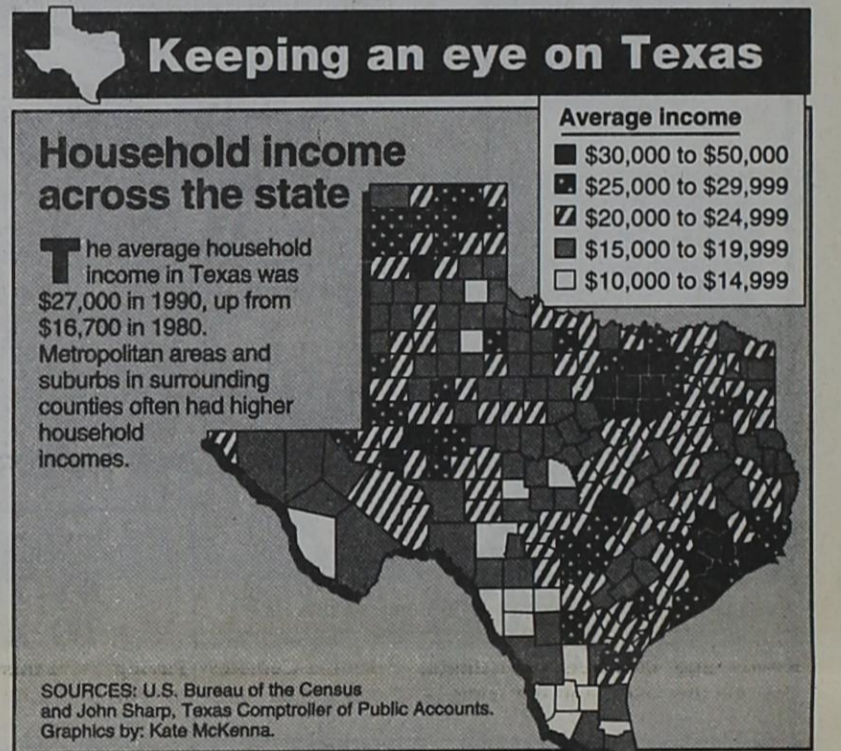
Keeping an eye on Texas

Household income across the state

The average household income in Texas was $27,000 in 1990, up from $16,700 in 1980. Metropolitan areas and suburbs in surrounding counties often had higher household incomes.

Average income
$30,000 to $50,000
$25,000 to $29,999
$20,000 to $24,999
$15,000 to $19,999
$10,000 to $14,999

SOURCES: U.S. Bureau of the Census and John Sharp, Texas Comptroller of Public Accounts.
Graphics by: Kate McKenna.